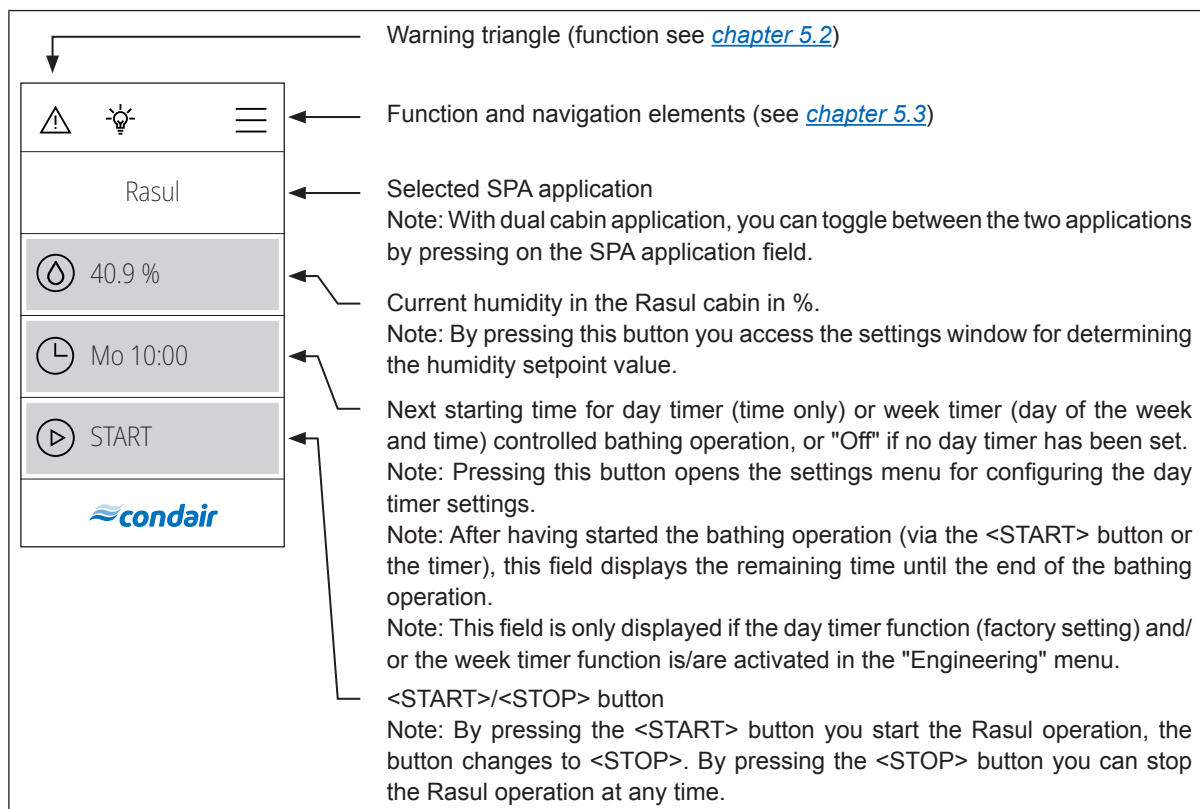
Rasul

40.9 %

Mo 10:00

START

≈condair

Warning triangle (function see *chapter 5.2*)

Function and navigation elements (see *chapter 5.3*)

Selected SPA application
Note: With dual cabin application, you can toggle between the two applications by pressing on the SPA application field.

Current humidity in the Rasul cabin in %.
Note: By pressing this button you access the settings window for determining the humidity setpoint value.

Next starting time for day timer (time only) or week timer (day of the week and time) controlled bathing operation, or "Off" if no day timer has been set.
Note: Pressing this button opens the settings menu for configuring the day timer settings.
Note: After having started the bathing operation (via the <START> button or the timer), this field displays the remaining time until the end of the bathing operation.
Note: This field is only displayed if the day timer function (factory setting) and/or the week timer function is/are activated in the "Engineering" menu.

<START>/<STOP> button
Note: By pressing the <START> button you start the Rasul operation, the button changes to <STOP>. By pressing the <STOP> button you can stop the Rasul operation at any time.